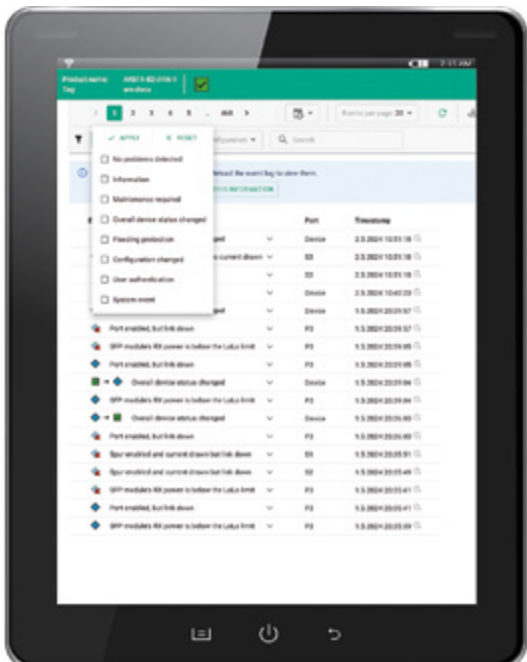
2:11 AM

Product name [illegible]
Tag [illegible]

‹ 1 2 3 4 5 ... 468 ›

Events per page 20

✓ APPLY ✕ RESET

No problems detected
Information
Maintenance required
Overall device status changed
Flooding protection
Configuration changed
User authentication
System event

Q Search

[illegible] the event log to view them.
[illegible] INFORMATION

| | Port | Timestamp |
|---|---|---|
| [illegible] | Device | 2.5.2024 10:51:18 |
| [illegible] current drawn | S3 | 2.5.2024 10:51:18 |
| | S3 | 2.5.2024 10:51:18 |
| | Device | 2.5.2024 10:43:33 |
| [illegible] | Device | 1.5.2024 20:29:57 |
| Port enabled, but link down | P3 | 1.5.2024 20:29:57 |
| SFP module's RX power is below the LoLo limit | P3 | 1.5.2024 20:29:05 |
| Port enabled, but link down | P3 | 1.5.2024 20:29:05 |
| Overall device status changed | Device | 1.5.2024 20:29:04 |
| SFP module's RX power is below the LoLo limit | P3 | 1.5.2024 20:29:04 |
| Overall device status changed | Device | 1.5.2024 20:25:03 |
| Port enabled, but link down | P3 | 1.5.2024 20:25:03 |
| Spur enabled and current drawn but link down | S3 | 1.5.2024 20:25:51 |
| Spur enabled and current drawn but link down | S3 | 1.5.2024 20:25:49 |
| SFP module's RX power is below the LoLo limit | P3 | 1.5.2024 20:25:41 |
| Port enabled, but link down | P3 | 1.5.2024 20:25:41 |
| SFP module's RX power is below the LoLo limit | P3 | 1.5.2024 20:25:39 |